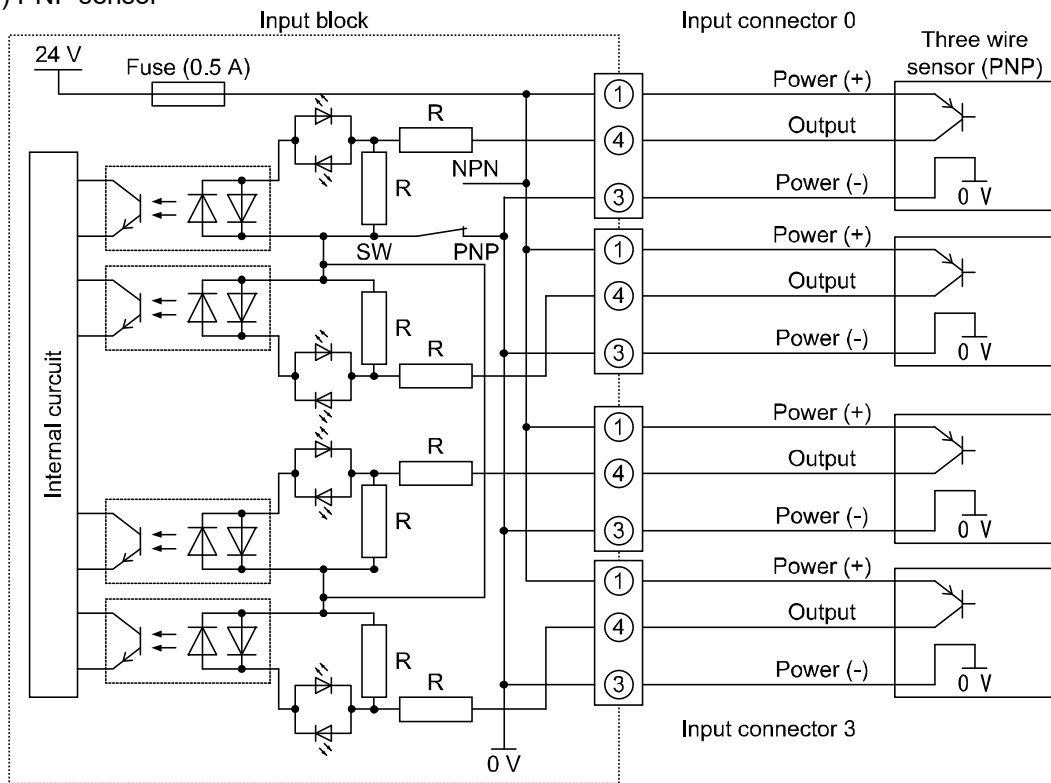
) PNP sensor

Input block

Input connector 0

Three wire sensor (PNP)

24 V

Fuse (0.5 A)

R

NPN

R

SW

PNP

Internal curcuit

R

R

R

R

R

R

Power (+)

Output

Power (-)

0 V

① ④ ③

Power (+)

Output

Power (-)

0 V

① ④ ③

Power (+)

Output

Power (-)

0 V

① ④ ③

Power (+)

Output

Power (-)

0 V

① ④ ③

Input connector 3

0 V